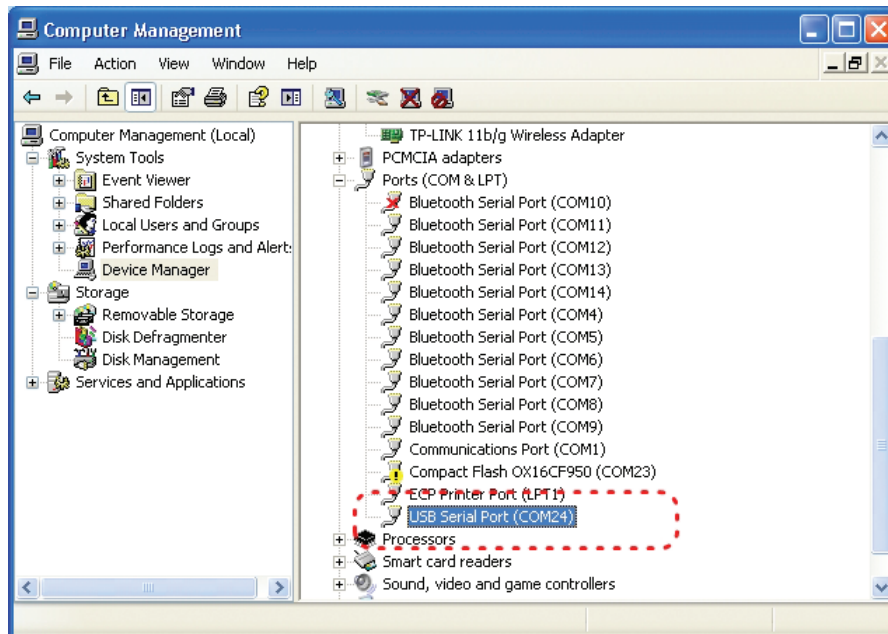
Computer Management

File Action View Window Help

Computer Management (Local)
System Tools
Event Viewer
Shared Folders
Local Users and Groups
Performance Logs and Alert:
Device Manager
Storage
Removable Storage
Disk Defragmenter
Disk Management
Services and Applications

TP-LINK 11b/g Wireless Adapter
PCMCIA adapters
Ports (COM & LPT)
Bluetooth Serial Port (COM10)
Bluetooth Serial Port (COM11)
Bluetooth Serial Port (COM12)
Bluetooth Serial Port (COM13)
Bluetooth Serial Port (COM14)
Bluetooth Serial Port (COM4)
Bluetooth Serial Port (COM5)
Bluetooth Serial Port (COM6)
Bluetooth Serial Port (COM7)
Bluetooth Serial Port (COM8)
Bluetooth Serial Port (COM9)
Communications Port (COM1)
Compact Flash OX16CF950 (COM23)
ECP Printer Port (LPT1)
USB Serial Port (COM24)
Processors
Smart card readers
Sound, video and game controllers